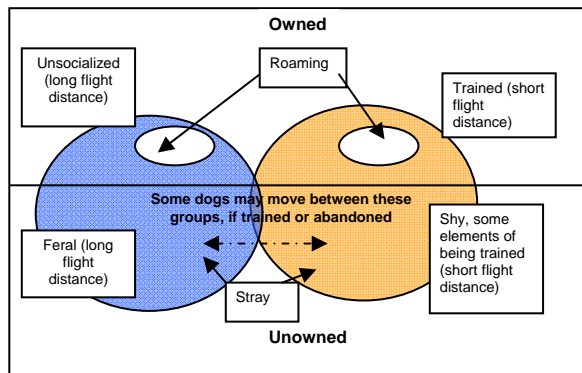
Owned

Unsocialized (long flight distance)

Roaming

Trained (short flight distance)

Some dogs may move between these groups, if trained or abandoned

Feral (long flight distance)

Shy, some elements of being trained (short flight distance)

Stray

Unowned